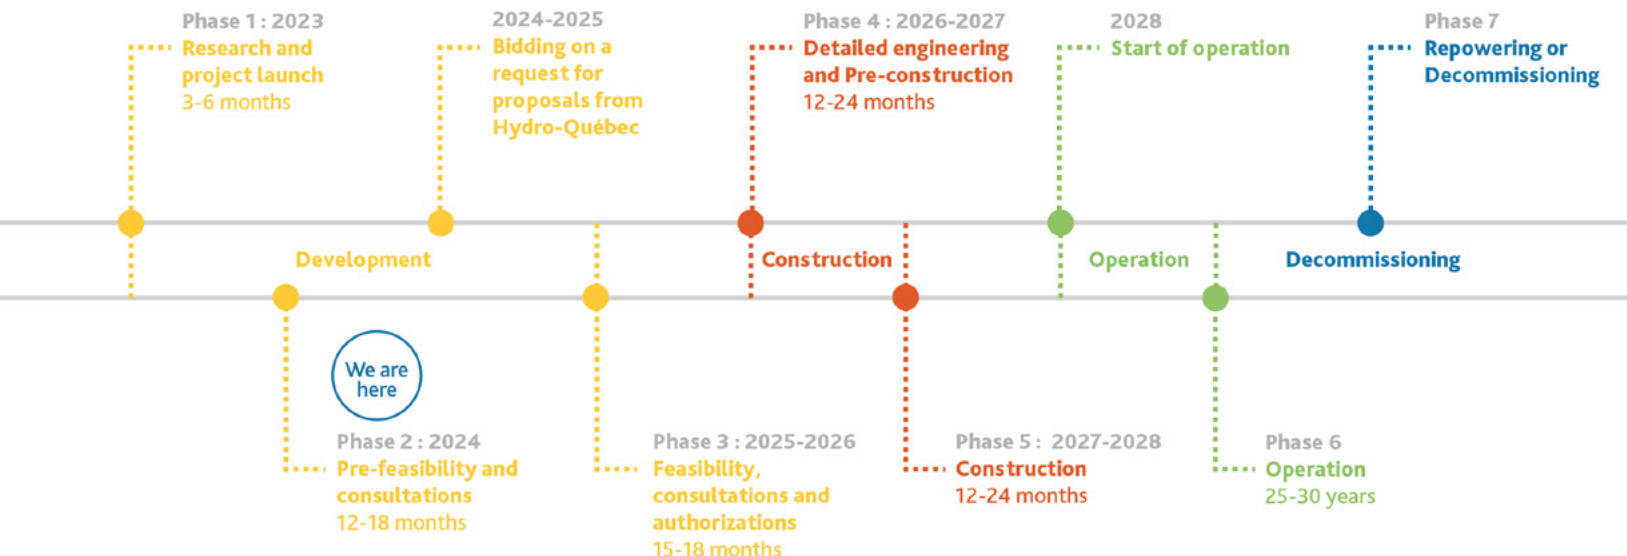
Phase 1 : 2023
Research and project launch
3-6 months

2024-2025
Bidding on a request for proposals from Hydro-Québec

Phase 4 : 2026-2027
Detailed engineering and Pre-construction
12-24 months

2028
Start of operation

Phase 7
Repowering or Decommissioning

Development

Construction

Operation

Decommissioning

We are here

Phase 2 : 2024
Pre-feasibility and consultations
12-18 months

Phase 3 : 2025-2026
Feasibility, consultations and authorizations
15-18 months

Phase 5 : 2027-2028
Construction
12-24 months

Phase 6
Operation
25-30 years